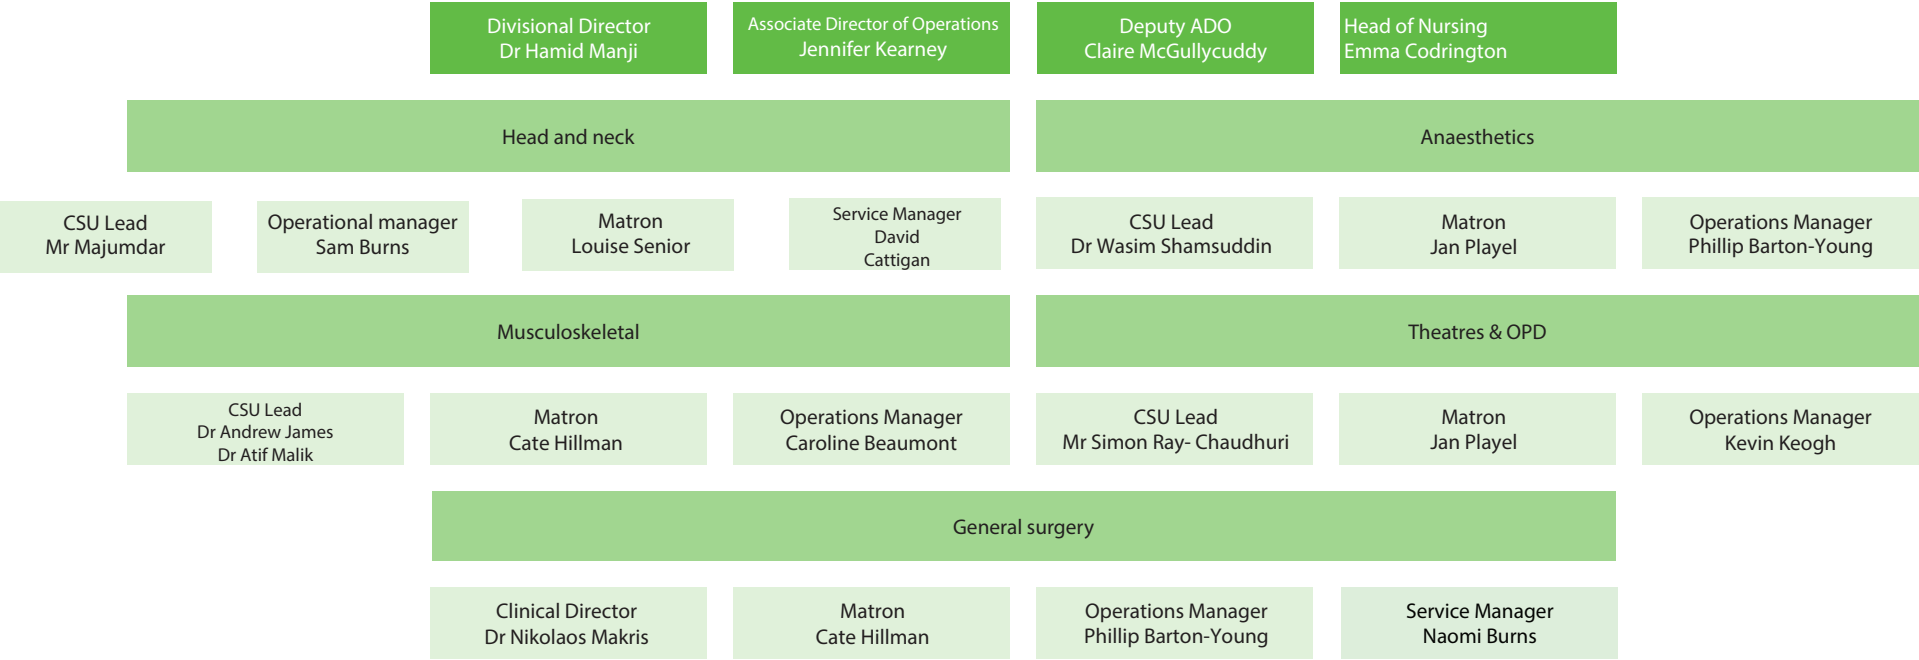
Divisional Director
Dr Hamid Manji

Associate Director of Operations
Jennifer Kearney

Deputy ADO
Claire McGullycuddy

Head of Nursing
Emma Codrington

Head and neck

Anaesthetics

CSU Lead
Mr Majumdar

Operational manager
Sam Burns

Matron
Louise Senior

Service Manager
David
Cattigan

CSU Lead
Dr Wasim Shamsuddin

Matron
Jan Playel

Operations Manager
Phillip Barton-Young

Musculoskeletal

Theatres & OPD

CSU Lead
Dr Andrew James
Dr Atif Malik

Matron
Cate Hillman

Operations Manager
Caroline Beaumont

CSU Lead
Mr Simon Ray- Chaudhuri

Matron
Jan Playel

Operations Manager
Kevin Keogh

General surgery

Clinical Director
Dr Nikolaos Makris

Matron
Cate Hillman

Operations Manager
Phillip Barton-Young

Service Manager
Naomi Burns